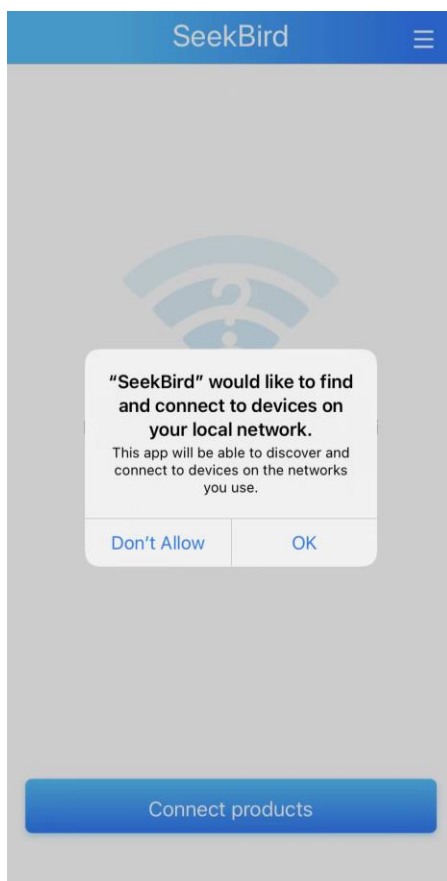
SeekBird

“SeekBird” would like to find and connect to devices on your local network.

This app will be able to discover and connect to devices on the networks you use.

Don’t Allow

OK

Connect products